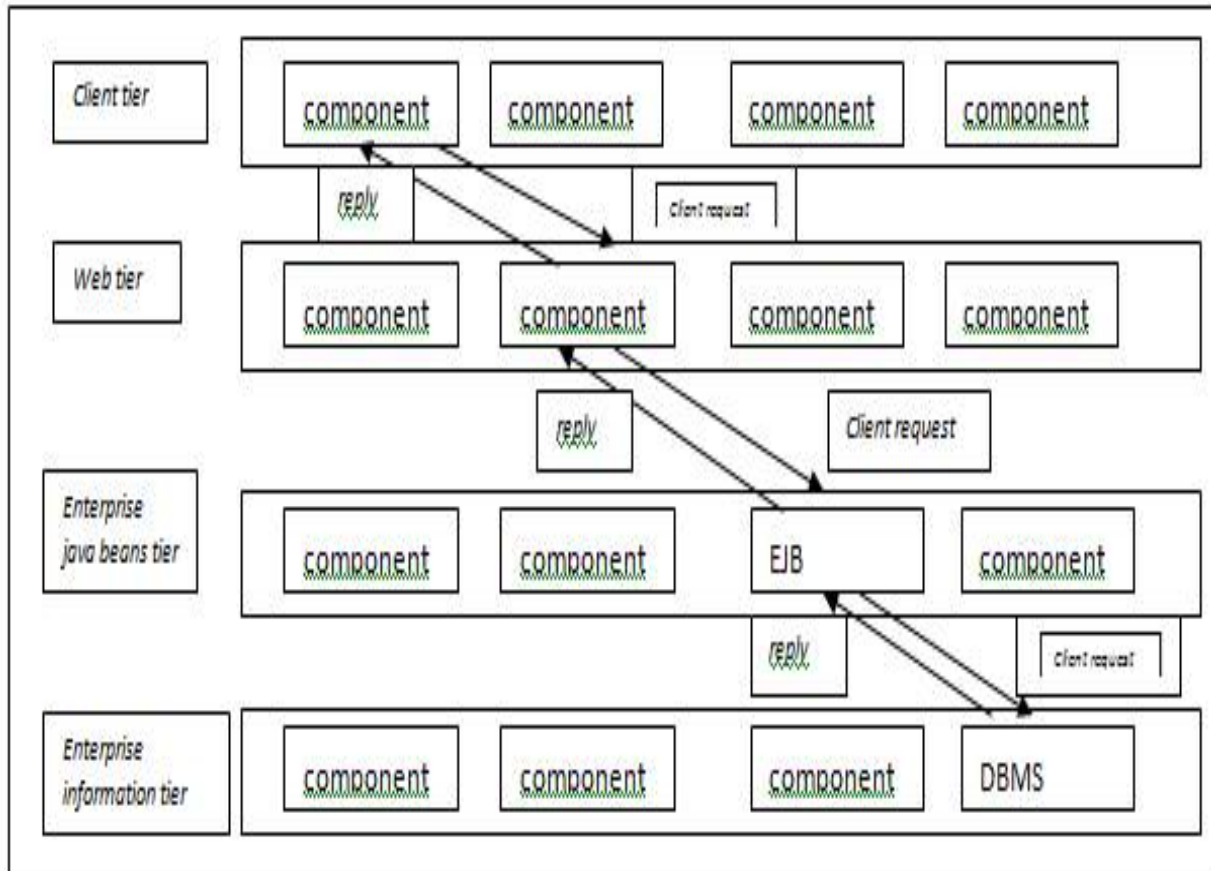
Client tier

component component component component

reply

Client request

Web tier

component component component component

reply

Client request

Enterprise java beans tier

component component EJB component

reply

Client request

Enterprise information tier

component component component DBMS